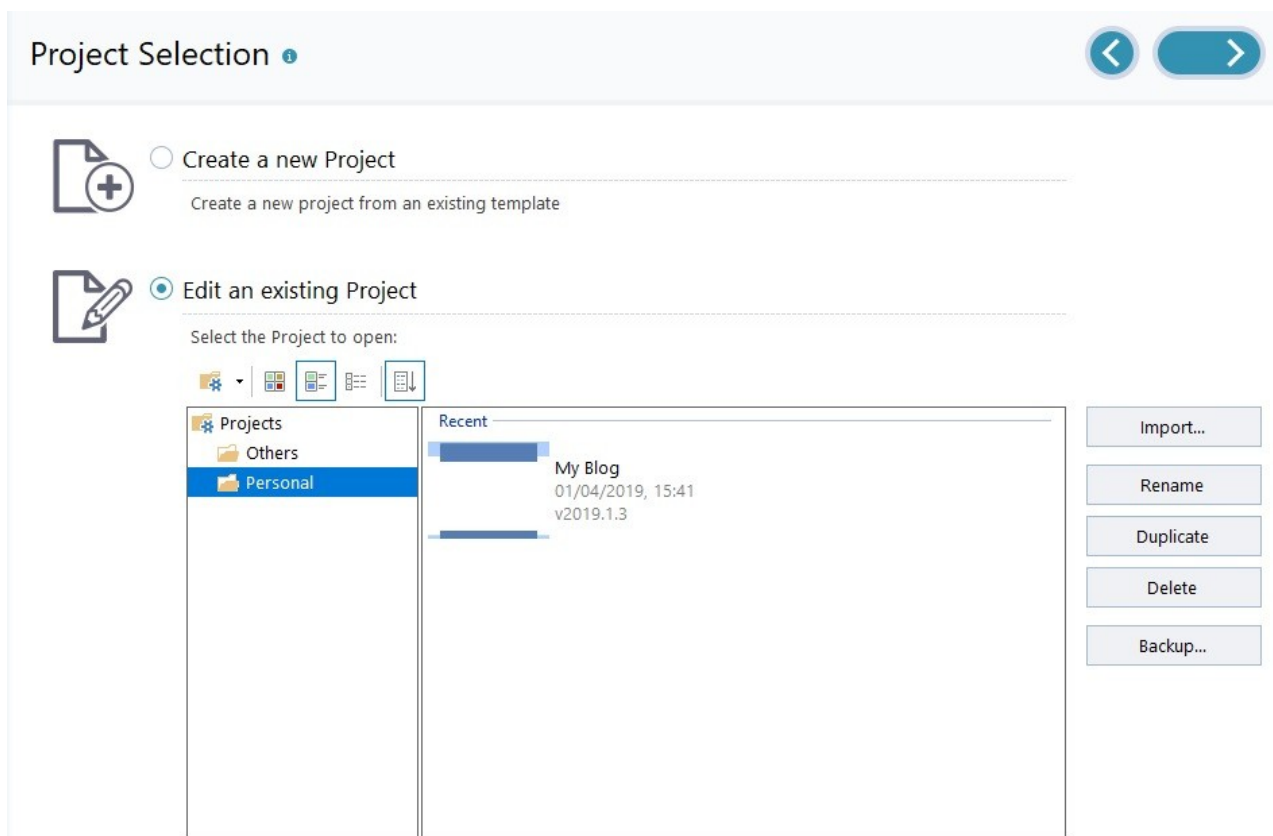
Project Selection

Create a new Project

Create a new project from an existing template

Edit an existing Project

Select the Project to open:

Projects
Others
Personal

Recent

My Blog
01/04/2019, 15:41
v2019.1.3

Import...
Rename
Duplicate
Delete
Backup...